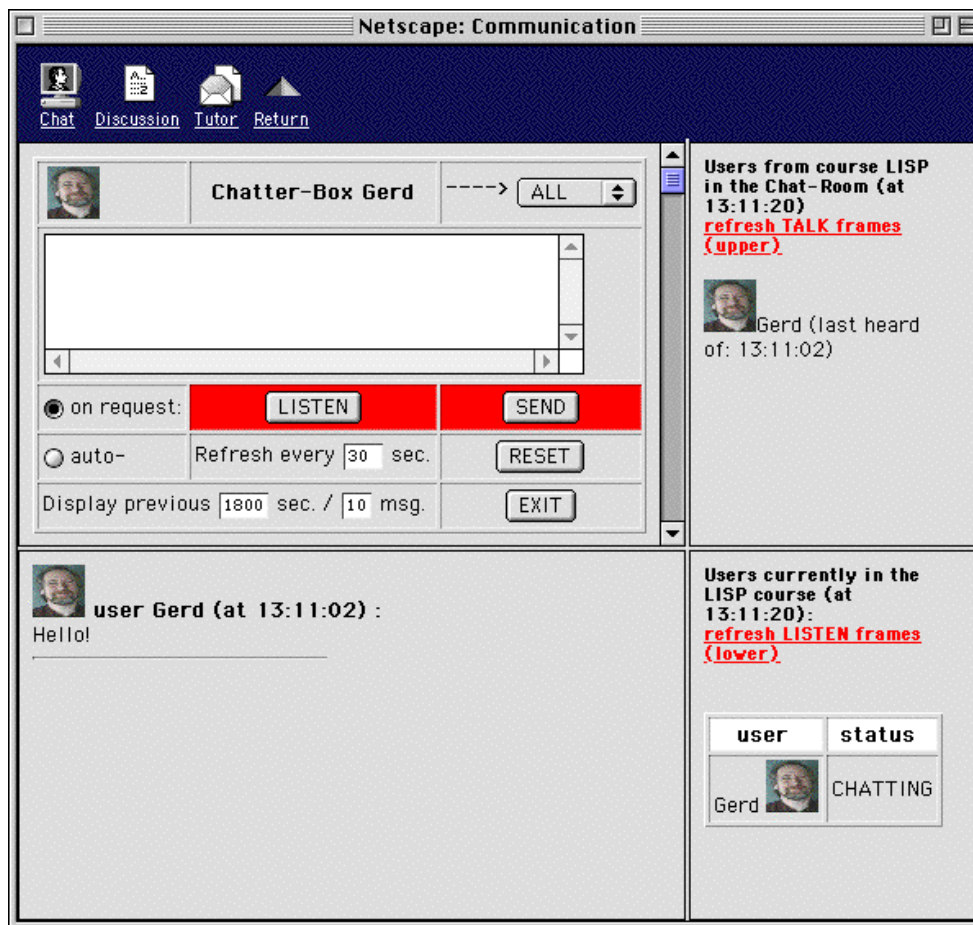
Netscape: Communication

Chat Discussion Tutor Return

Chatter-Box Gerd ----> ALL

on request: LISTEN SEND

auto- Refresh every 30 sec. RESET

Display previous 1800 sec. / 10 msg. EXIT

Users from course LISP in the Chat-Room (at 13:11:20)
refresh TALK frames (upper)

Gerd (last heard of: 13:11:02)

user Gerd (at 13:11:02) :
Hello!

Users currently in the LISP course (at 13:11:20):
refresh LISTEN frames (lower)

| user | status |
|---|---|
| Gerd | CHATTING |